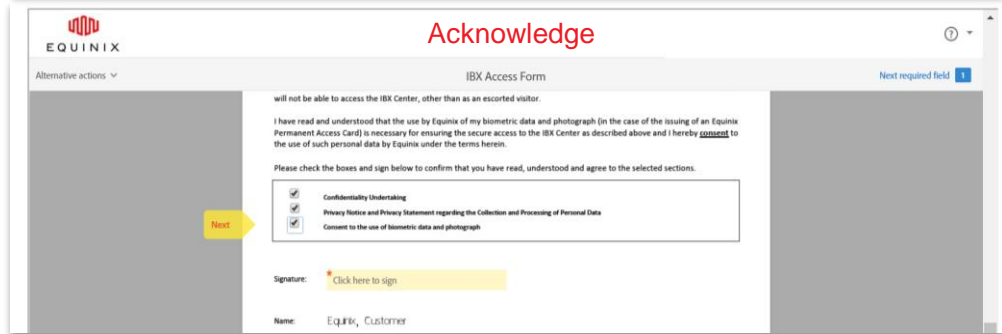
EQUINIX

Acknowledge

Alternative actions

IBX Access Form

Next required field 1

will not be able to access the IBX Center, other than as an escorted visitor.

I have read and understood that the use by Equinix of my biometric data and photograph (in the case of the issuing of an Equinix Permanent Access Card) is necessary for ensuring the secure access to the IBX Center as described above and I hereby consent to the use of such personal data by Equinix under the terms herein.

Please check the boxes and sign below to confirm that you have read, understood and agree to the selected sections.

Confidentiality Undertaking
Privacy Notice and Privacy Statement regarding the Collection and Processing of Personal Data
Consent to the use of biometric data and photograph

Next

Signature: * Click here to sign

Name: Equinix, Customer